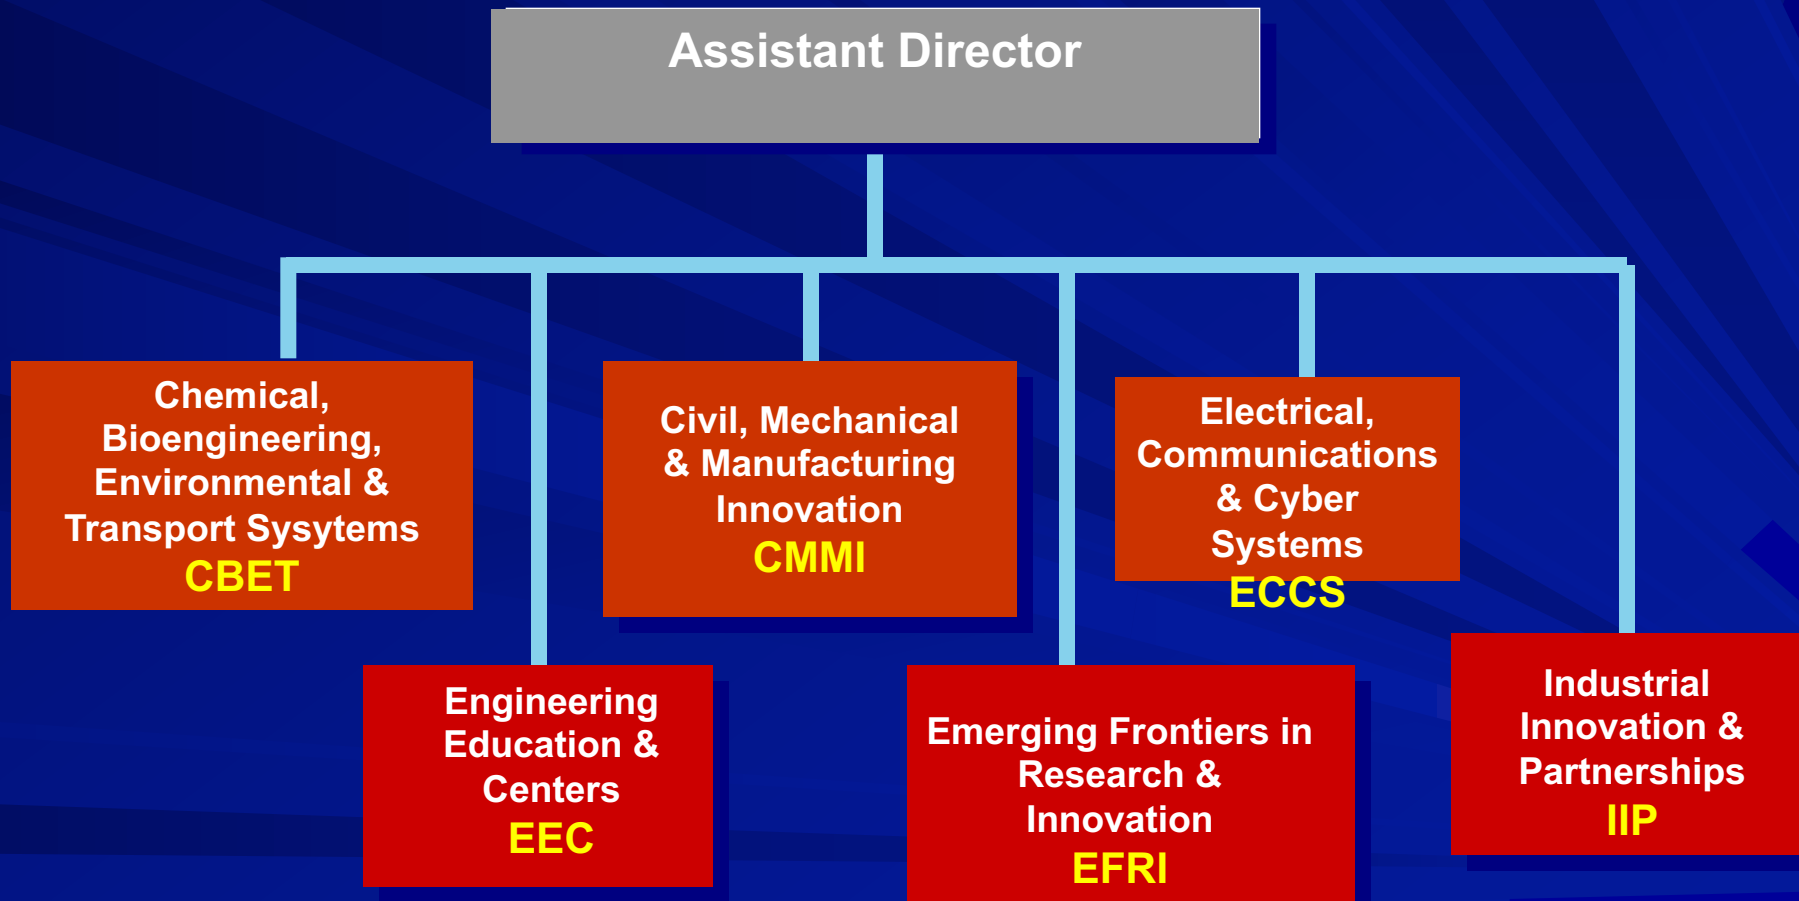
Assistant Director

Chemical, Bioengineering, Environmental & Transport Sysytems
CBET

Civil, Mechanical & Manufacturing Innovation
CMMI

Electrical, Communications & Cyber Systems
ECCS

Engineering Education & Centers
EEC

Emerging Frontiers in Research & Innovation
EFRI

Industrial Innovation & Partnerships
IIP